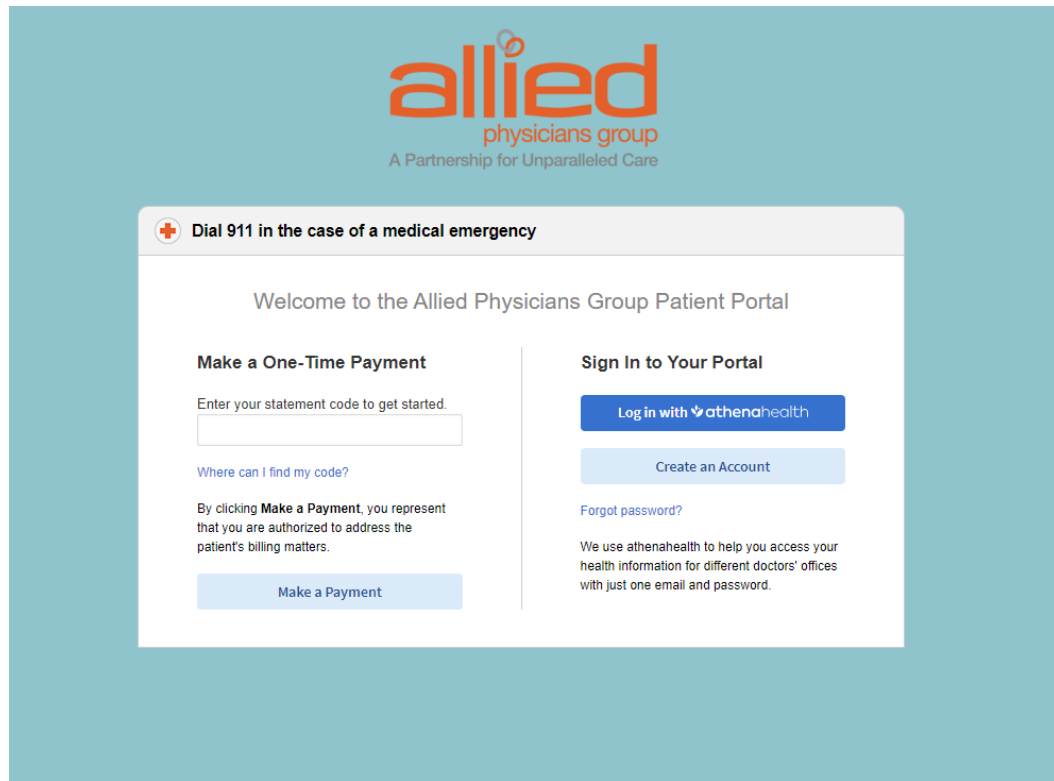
allied
physicians group
A Partnership for Unparalleled Care

Dial 911 in the case of a medical emergency

Welcome to the Allied Physicians Group Patient Portal

Make a One-Time Payment

Enter your statement code to get started.

Where can I find my code?

By clicking Make a Payment, you represent that you are authorized to address the patient's billing matters.

Make a Payment

Sign In to Your Portal

Log in with athenahealth

Create an Account

Forgot password?

We use athenahealth to help you access your health information for different doctors' offices with just one email and password.